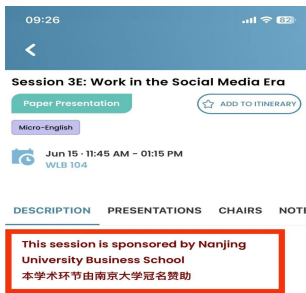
09:26

62

Session 3E: Work in the Social Media Era

Paper Presentation

ADD TO ITINERARY

Micro-English

Jun 15 · 11:45 AM - 01:15 PM
WLB 104

DESCRIPTION PRESENTATIONS CHAIRS NOTI

This session is sponsored by Nanjing University Business School
本学术环节由南京大学冠名赞助